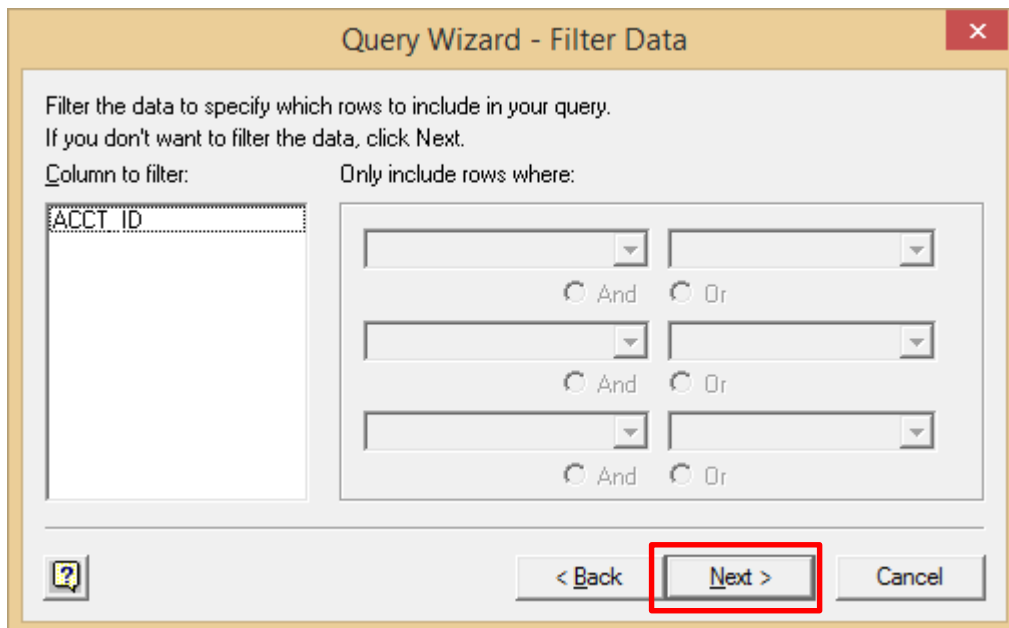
Query Wizard - Filter Data

Filter the data to specify which rows to include in your query.
If you don't want to filter the data, click Next.

Column to filter:

ACCT_ID

Only include rows where:

And Or

And Or

And Or

?

< Back

Next >

Cancel